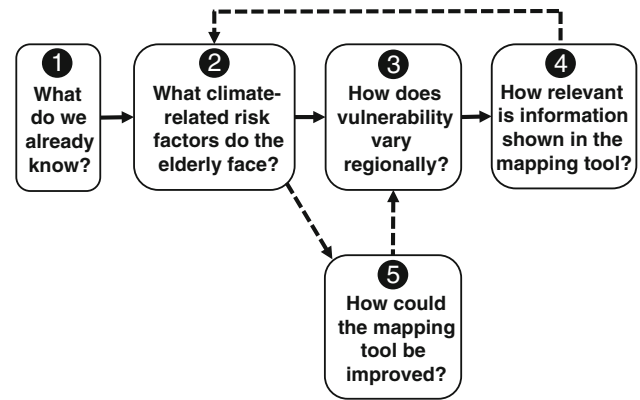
1
What do we already know?

2
What climate-related risk factors do the elderly face?

3
How does vulnerability vary regionally?

4
How relevant is information shown in the mapping tool?

5
How could the mapping tool be improved?